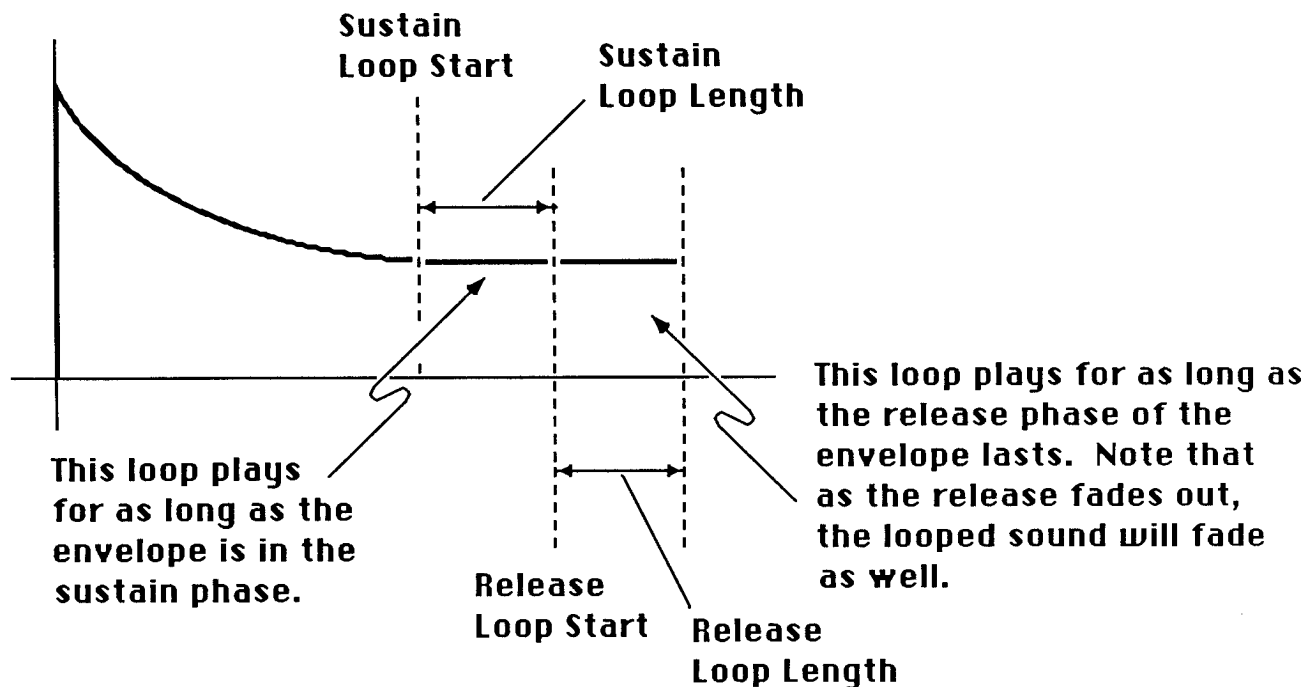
Sustain Loop Start

Sustain Loop Length

This loop plays for as long as the release phase of the envelope lasts. Note that as the release fades out, the looped sound will fade as well.

This loop plays for as long as the envelope is in the sustain phase.

Release Loop Start

Release Loop Length